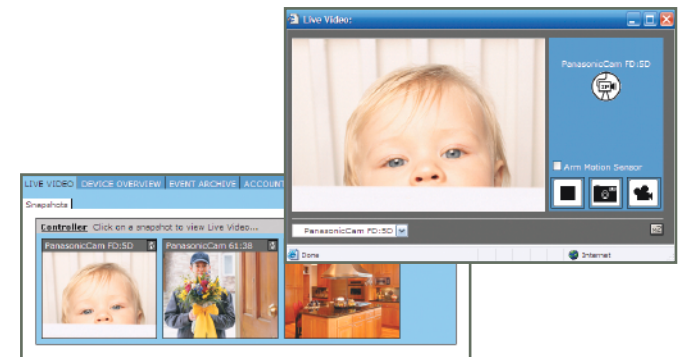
Live Video:

PanasonicCam FD:5D

Arm Motion Sensor

PanasonicCam FD:5D

Done

Internet

LIVE VIDEO | DEVICE OVERVIEW | EVENT ARCHIVE | ACCOUNT

Snapshots

Controller Click on a snapshot to view Live Video...

PanasonicCam FD:5D

PanasonicCam 61:38